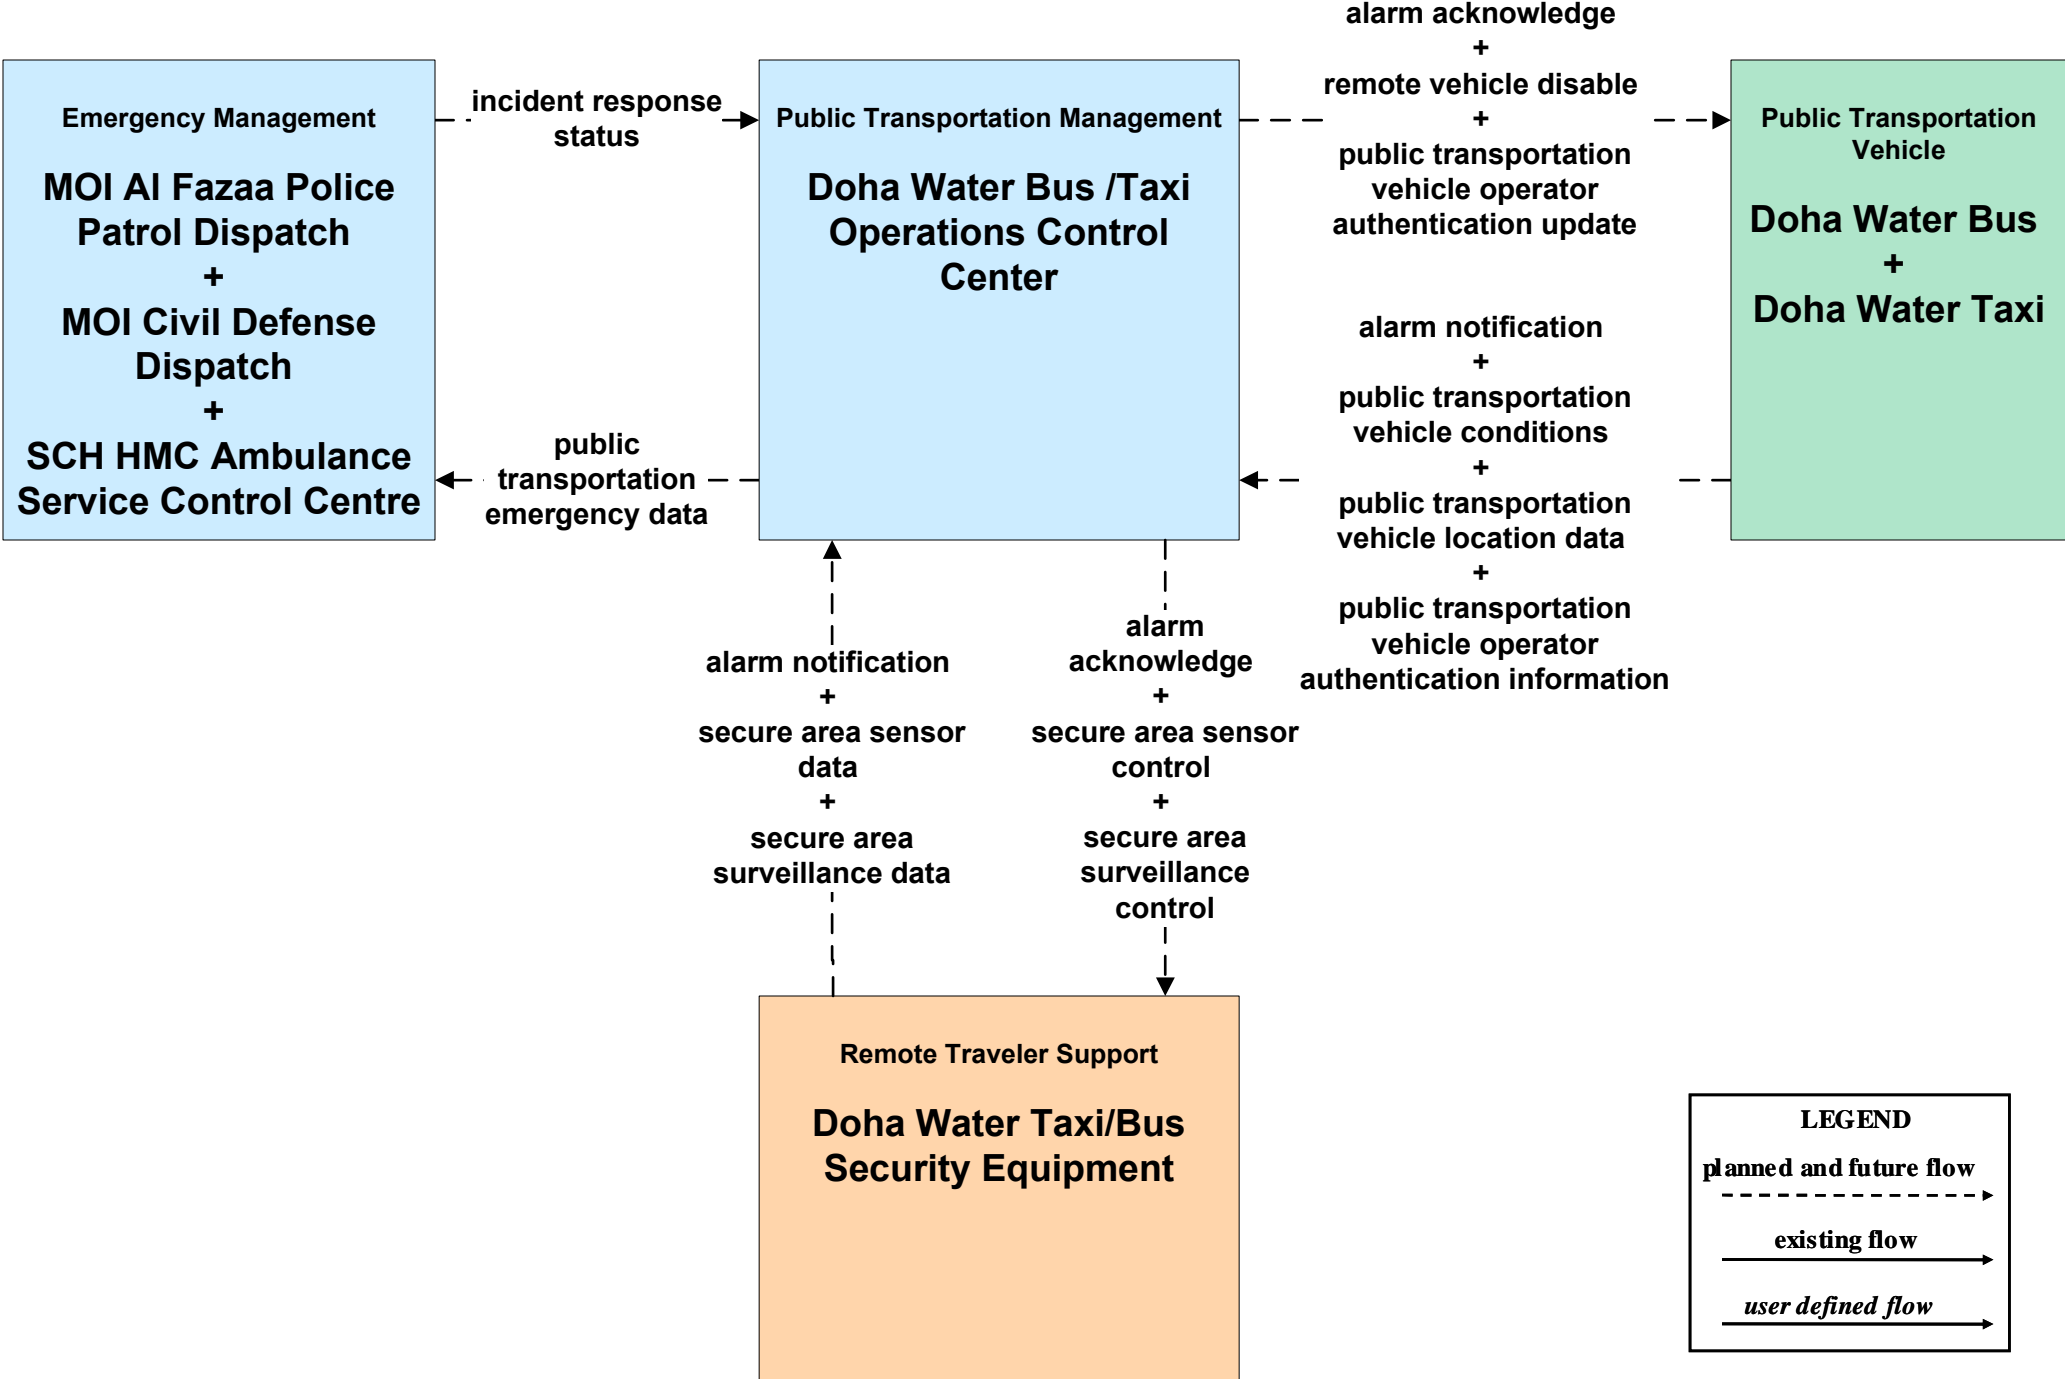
Emergency Management

MOI Al Fazaa Police Patrol Dispatch
+
MOI Civil Defense Dispatch
+
SCH HMC Ambulance Service Control Centre

incident response status

public transportation emergency data

Public Transportation Management

Doha Water Bus /Taxi Operations Control Center

alarm acknowledge
+
remote vehicle disable
+
public transportation vehicle operator authentication update

alarm notification
+
public transportation vehicle conditions
+
public transportation vehicle location data
+
public transportation vehicle operator authentication information

Public Transportation Vehicle

Doha Water Bus
+
Doha Water Taxi

alarm notification
+
secure area sensor data
+
secure area surveillance data

alarm acknowledge
+
secure area sensor control
+
secure area surveillance control

Remote Traveler Support

Doha Water Taxi/Bus Security Equipment

LEGEND
planned and future flow
existing flow
user defined flow